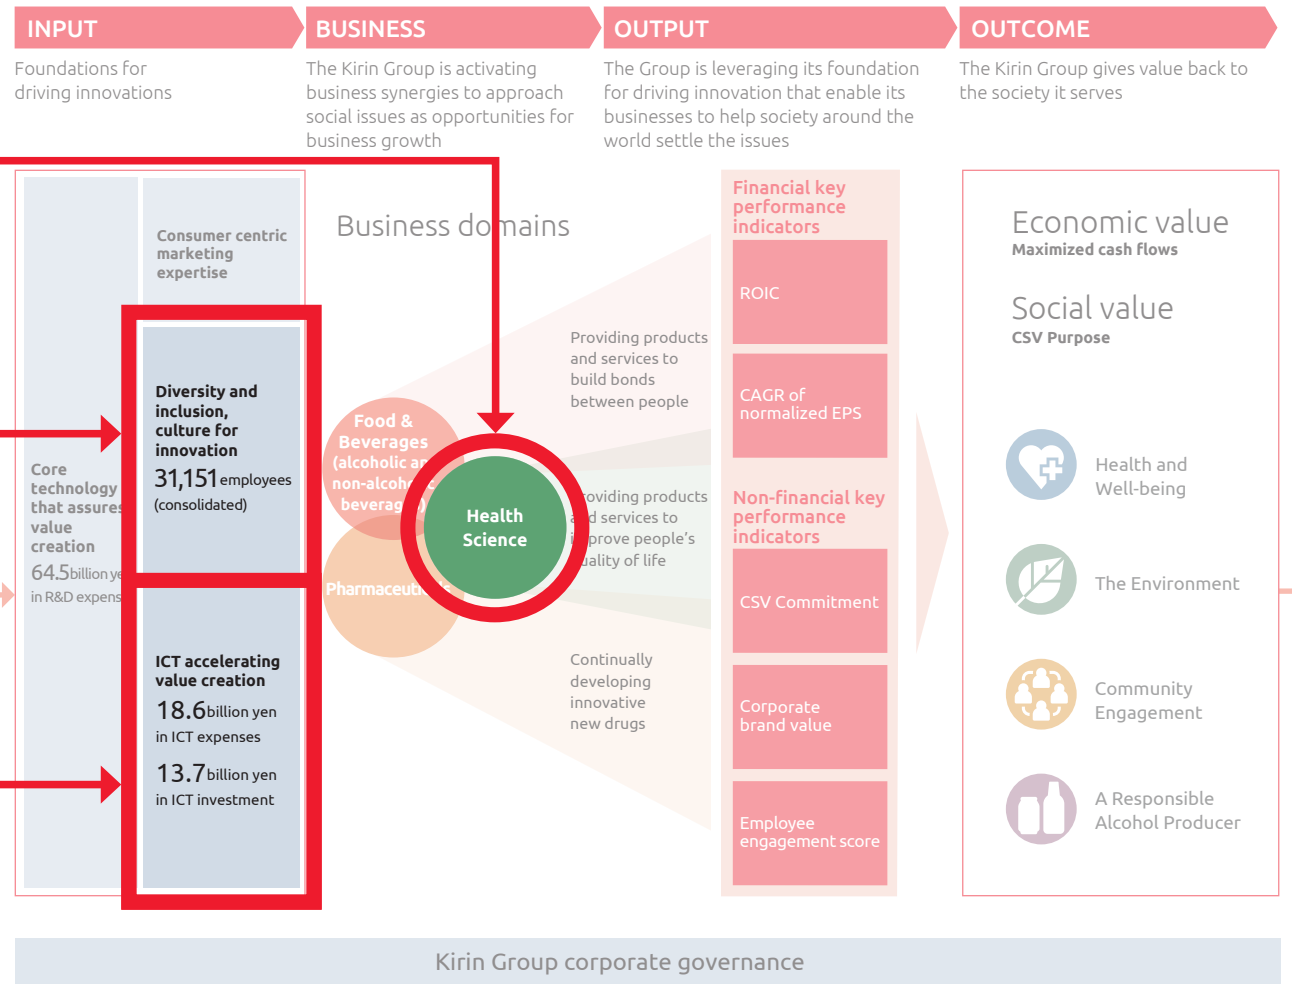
INPUT

Foundations for driving innovations

BUSINESS

The Kirin Group is activating business synergies to approach social issues as opportunities for business growth

OUTPUT

The Group is leveraging its foundation for driving innovation that enable its businesses to help society around the world settle the issues

OUTCOME

The Kirin Group gives value back to the society it serves

Core technology that assures value creation

64.5 billion ye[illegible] in R&D expens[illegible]

Consumer centric marketing expertise

Diversity and inclusion, culture for innovation

31,151 employees (consolidated)

ICT accelerating value creation

18.6 billion yen in ICT expenses

13.7 billion yen in ICT investment

Business do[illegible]mains

Food & Beverages (alcoholic a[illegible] non-alcoh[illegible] beverag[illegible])

Pharmaceuti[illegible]

Health Science

Providing products and services to build bonds between people

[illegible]oviding products a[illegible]d services to i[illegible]prove people's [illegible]uality of life

Continually developing innovative new drugs

Financial key performance indicators

ROIC

CAGR of normalized EPS

Non-financial key performance indicators

CSV Commitment

Corporate brand value

Employee engagement score

Economic value

Maximized cash flows

Social value

CSV Purpose

Health and Well-being

The Environment

Community Engagement

A Responsible Alcohol Producer

Kirin Group corporate governance